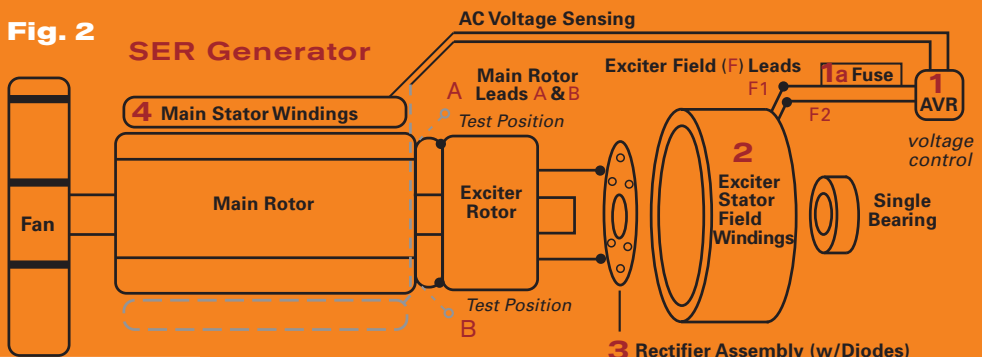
Fig. 2

SER Generator

AC Voltage Sensing

Exciter Field (F) Leads

1a Fuse

1 AVR

voltage control

F1

F2

Main Rotor Leads A & B

A

Test Position

4 Main Stator Windings

Main Rotor

Exciter Rotor

2

Exciter Stator Field Windings

Single Bearing

Fan

Test Position

B

3 Rectifier Assembly (w/Diodes)